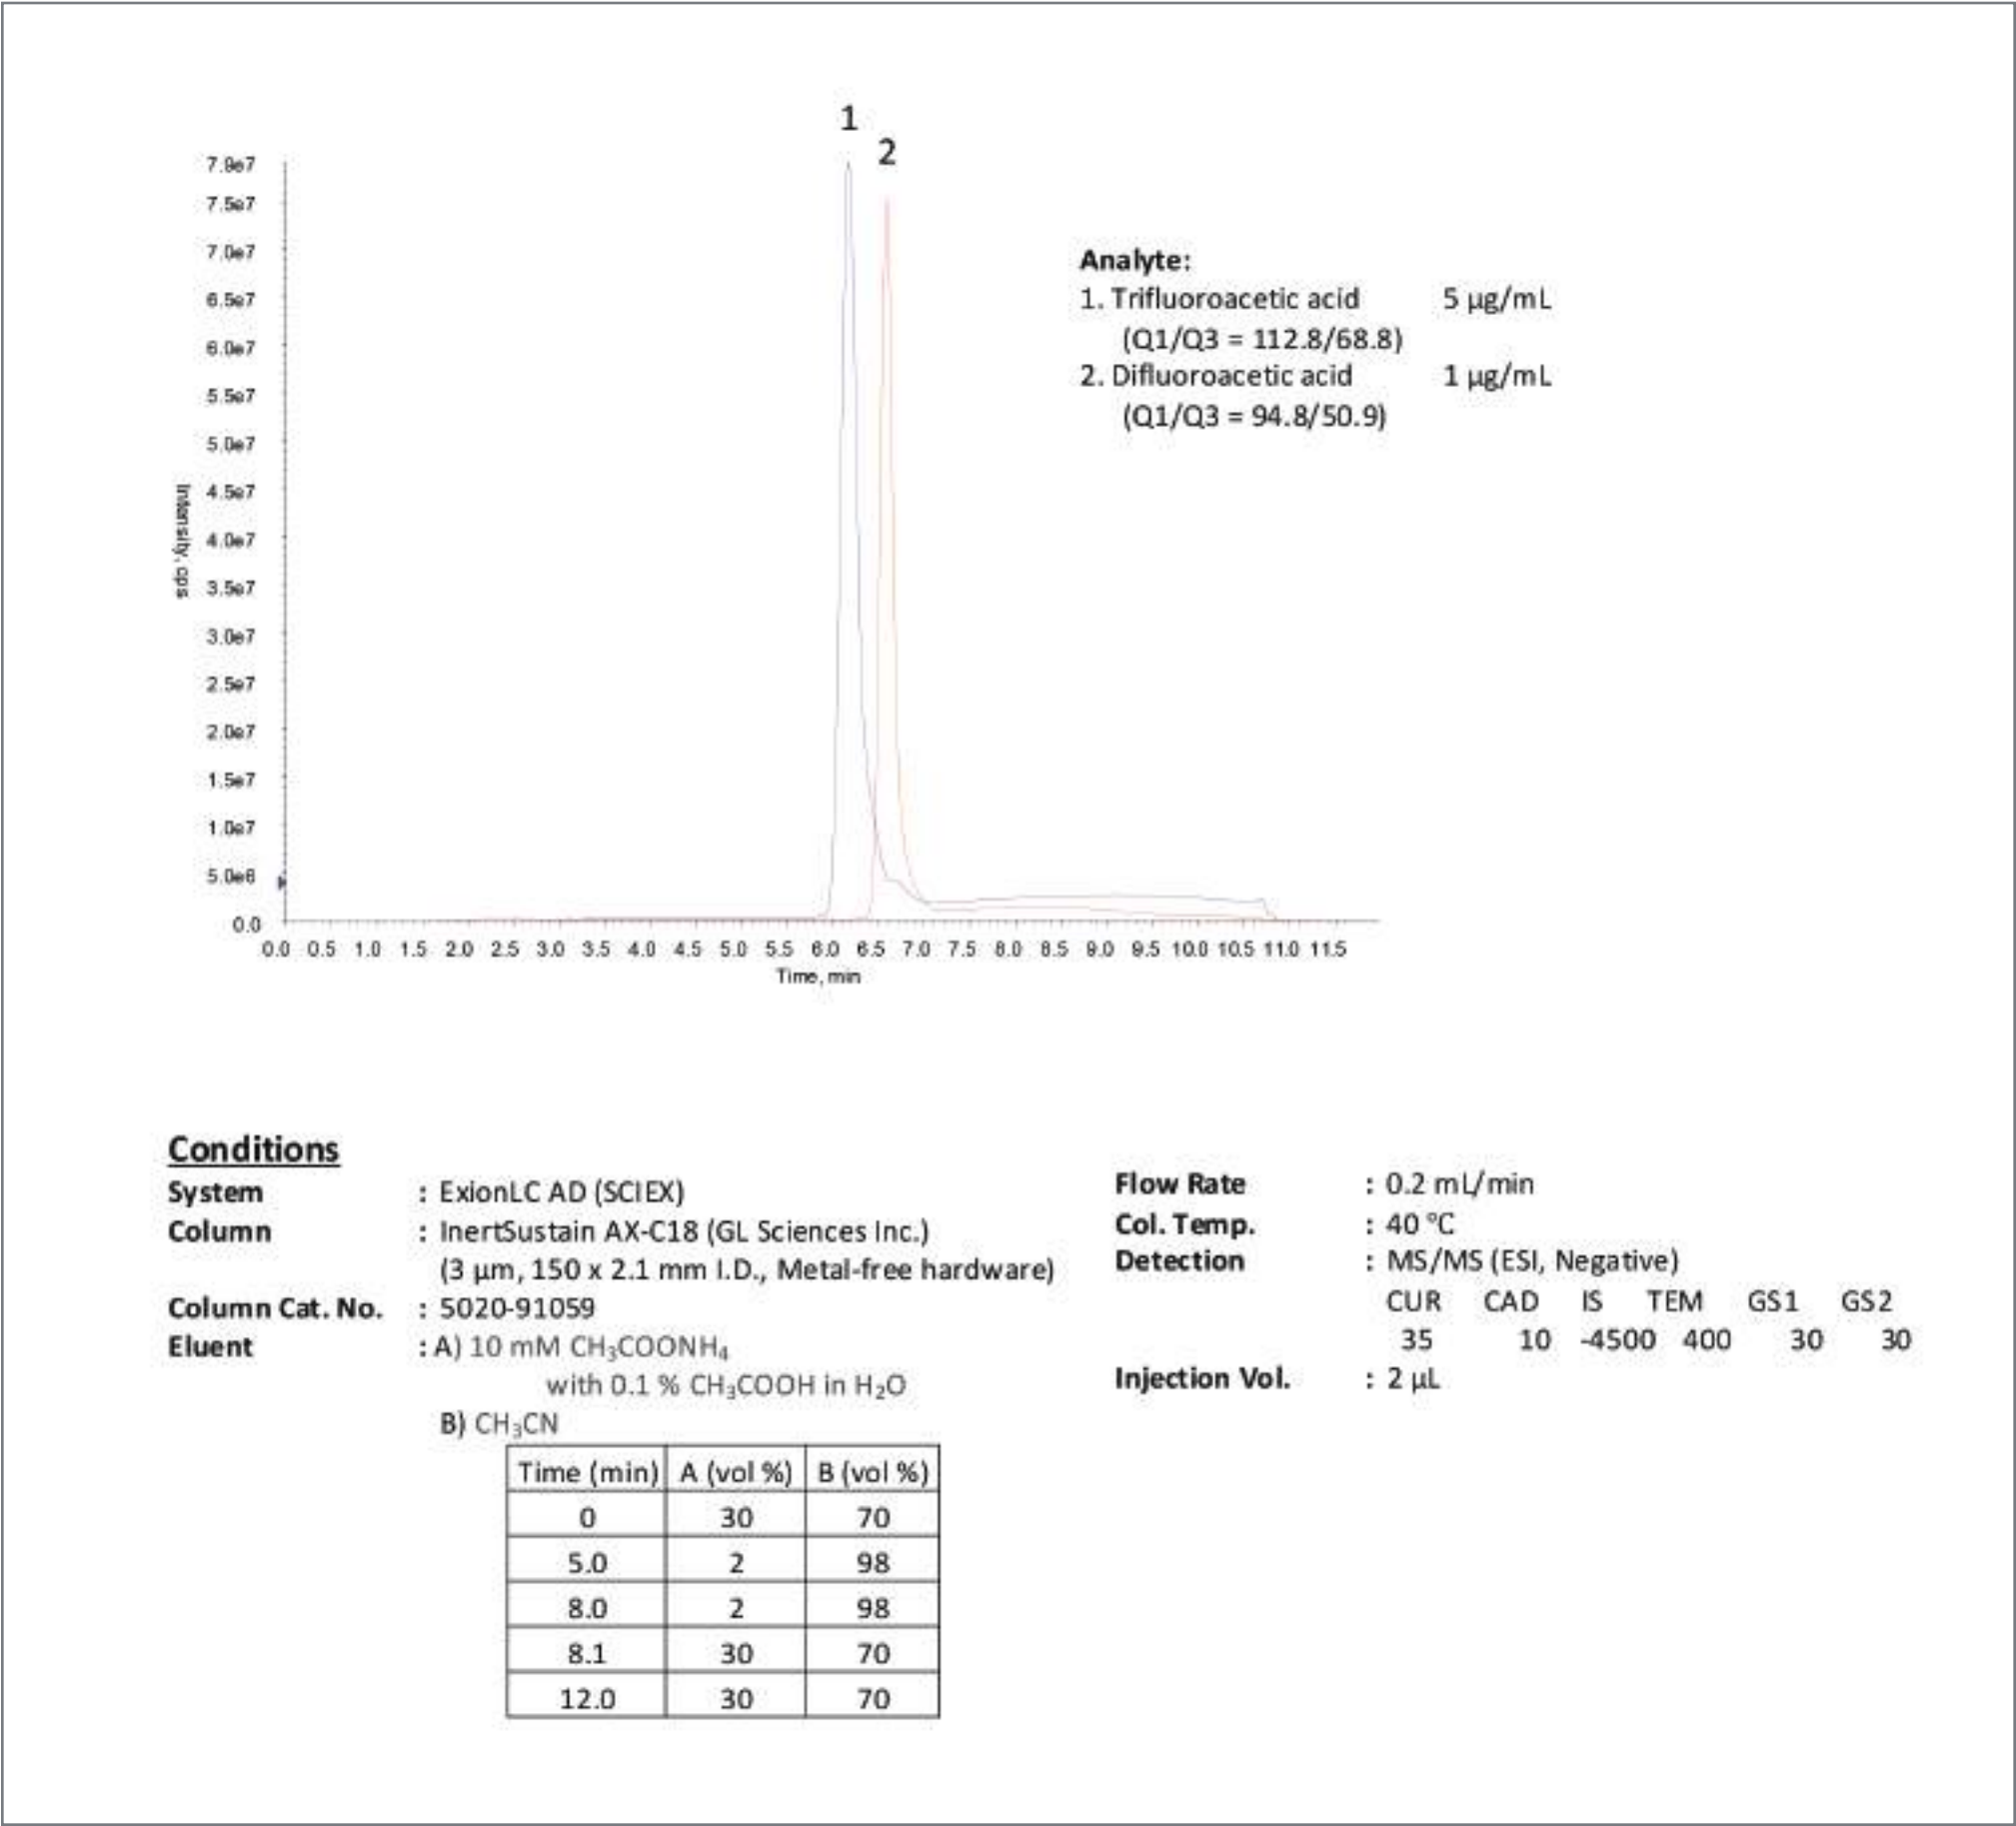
1
2

7.8e7
7.5e7
7.0e7
6.5e7
6.0e7
5.5e7
5.0e7
4.5e7
4.0e7
3.5e7
3.0e7
2.5e7
2.0e7
1.5e7
1.0e7
5.0e6
0.0

Intensity, cps

0.0 0.5 1.0 1.5 2.0 2.5 3.0 3.5 4.0 4.5 5.0 5.5 6.0 6.5 7.0 7.5 8.0 8.5 9.0 9.5 10.0 10.5 11.0 11.5
Time, min

Analyte:
1. Trifluoroacetic acid 5 μg/mL
(Q1/Q3 = 112.8/68.8)
2. Difluoroacetic acid 1 μg/mL
(Q1/Q3 = 94.8/50.9)

Conditions
System : ExionLC AD (SCIEX)
Column : InertSustain AX-C18 (GL Sciences Inc.)
(3 μm, 150 x 2.1 mm I.D., Metal-free hardware)
Column Cat. No. : 5020-91059
Eluent : A) 10 mM $CH_3COONH_4$
with 0.1 % $CH_3COOH$ in $H_2O$
B) $CH_3CN$

| Time (min) | A (vol %) | B (vol %) |
|---|---|---|
| 0 | 30 | 70 |
| 5.0 | 2 | 98 |
| 8.0 | 2 | 98 |
| 8.1 | 30 | 70 |
| 12.0 | 30 | 70 |

Flow Rate : 0.2 mL/min
Col. Temp. : 40 °C
Detection : MS/MS (ESI, Negative)
CUR CAD IS TEM GS1 GS2
35 10 -4500 400 30 30
Injection Vol. : 2 μL